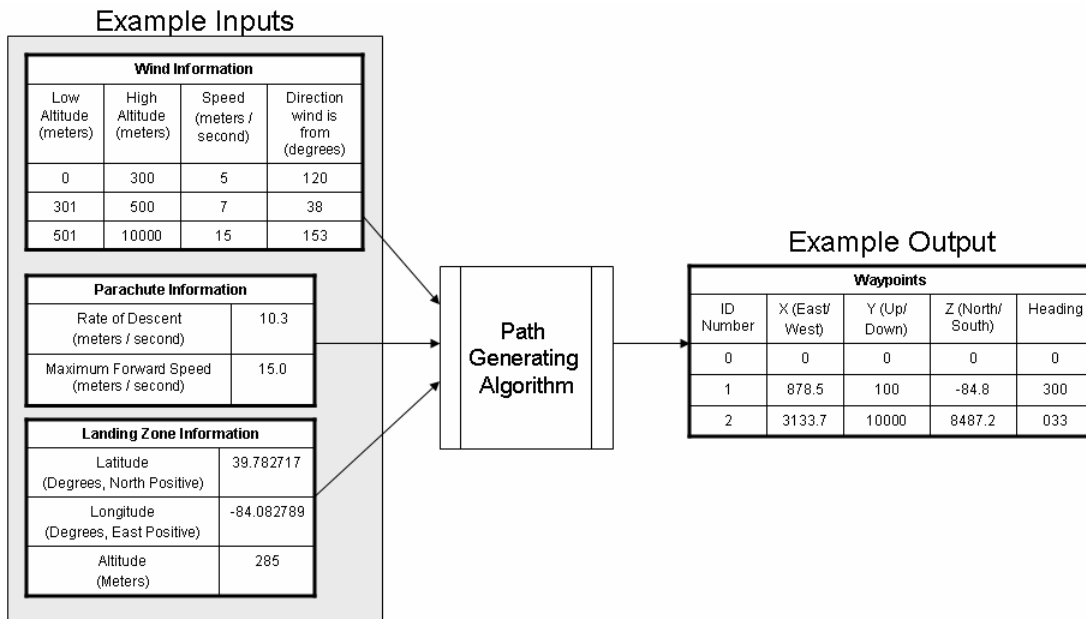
Example Inputs

| Wind Information | | | |
|---|---|---|---|
| Low Altitude (meters) | High Altitude (meters) | Speed (meters / second) | Direction wind is from (degrees) |
| 0 | 300 | 5 | 120 |
| 301 | 500 | 7 | 38 |
| 501 | 10000 | 15 | 153 |

| Parachute Information | |
|---|---|
| Rate of Descent (meters / second) | 10.3 |
| Maximum Forward Speed (meters / second) | 15.0 |

| Landing Zone Information | |
|---|---|
| Latitude (Degrees, North Positive) | 39.782717 |
| Longitude (Degrees, East Positive) | -84.082789 |
| Altitude (Meters) | 285 |

Path Generating Algorithm

Example Output

| Waypoints | | | | |
|---|---|---|---|---|
| ID Number | X (East/ West) | Y (Up/ Down) | Z (North/ South) | Heading |
| 0 | 0 | 0 | 0 | 0 |
| 1 | 878.5 | 100 | -84.8 | 300 |
| 2 | 3133.7 | 10000 | 8487.2 | 033 |